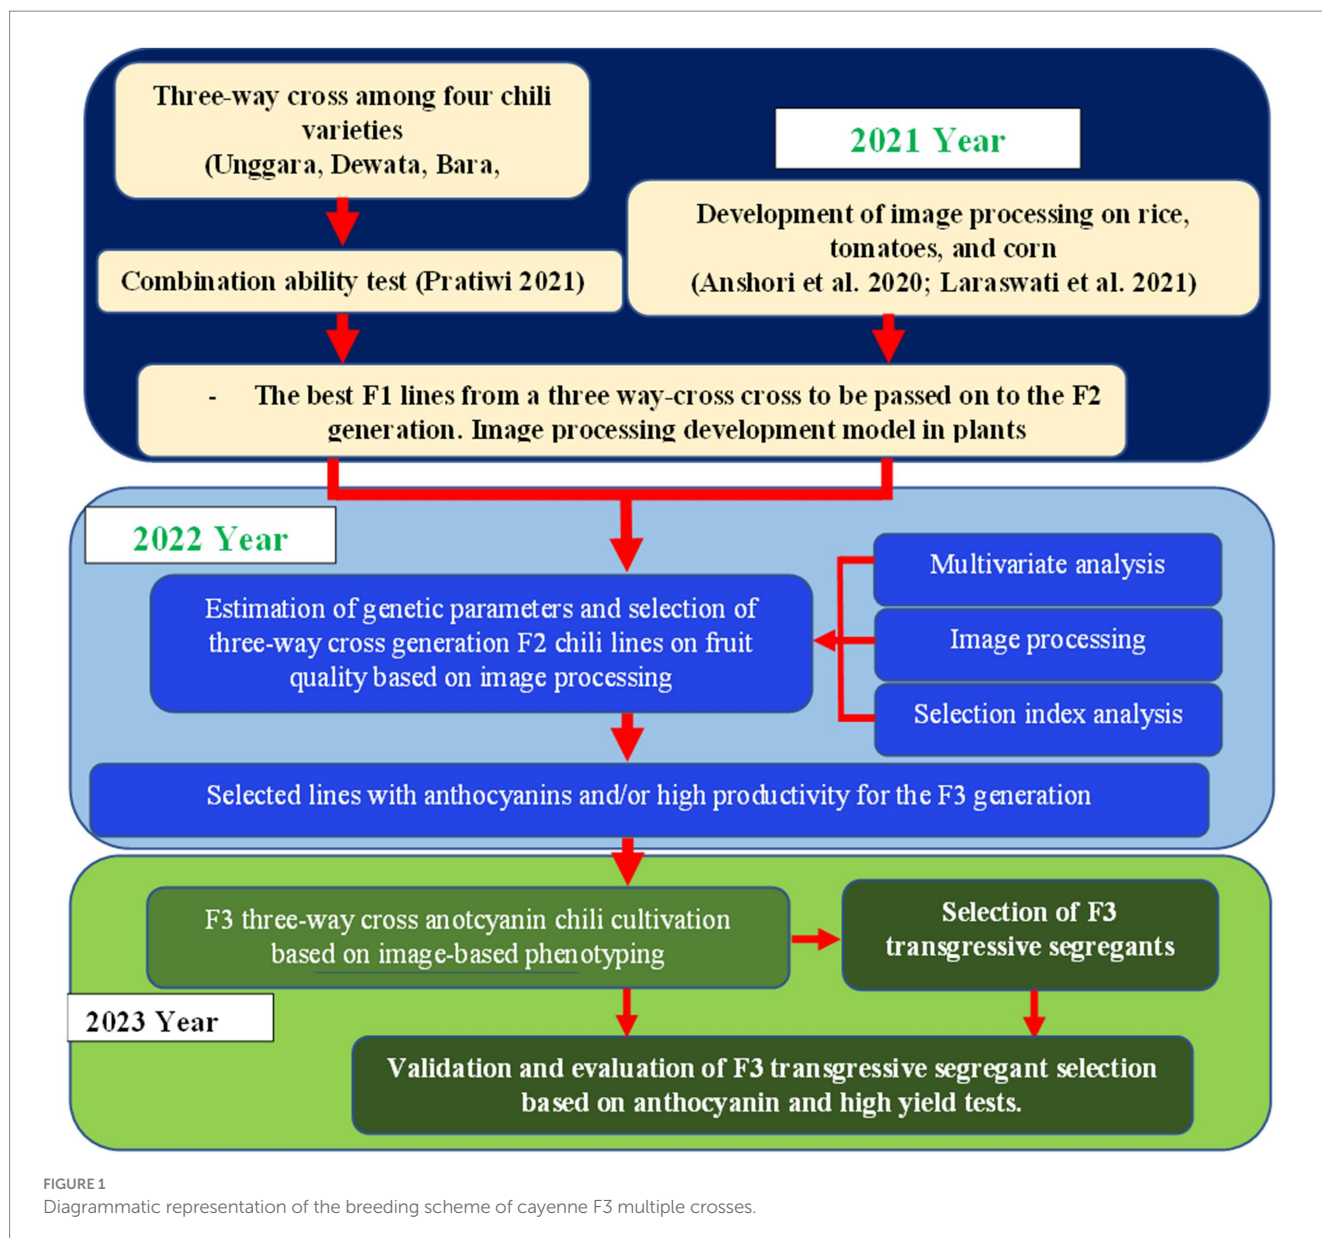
Three-way cross among four chili varieties (Unggara, Dewata, Bara,

2021 Year

Combination ability test (Pratiwi 2021)

Development of image processing on rice, tomatoes, and corn (Anshori et al. 2020; Laraswati et al. 2021)

- The best F1 lines from a three way-cross cross to be passed on to the F2 generation. Image processing development model in plants

2022 Year

Estimation of genetic parameters and selection of three-way cross generation F2 chili lines on fruit quality based on image processing

Multivariate analysis

Image processing

Selection index analysis

Selected lines with anthocyanins and/or high productivity for the F3 generation

F3 three-way cross anotcyanin chili cultivation based on image-based phenotyping

Selection of F3 transgressive segregants

2023 Year

Validation and evaluation of F3 transgressive segregant selection based on anthocyanin and high yield tests.

FIGURE 1
Diagrammatic representation of the breeding scheme of cayenne F3 multiple crosses.